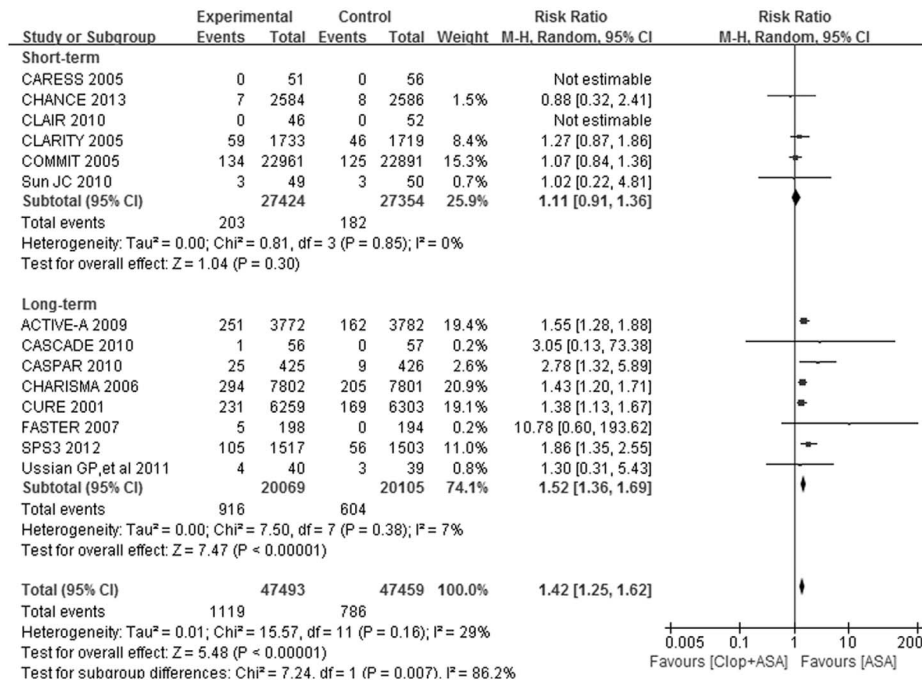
| Study or Subgroup | Experimental Events | Experimental Total | Control Events | Control Total | Weight | Risk Ratio M-H, Random, 95% CI | Risk Ratio M-H, Random, 95% CI |
|---|---|---|---|---|---|---|---|
| **Short-term** | | | | | | | |
| CARESS 2005 | 0 | 51 | 0 | 56 | | Not estimable | |
| CHANCE 2013 | 7 | 2584 | 8 | 2586 | 1.5% | 0.88 [0.32, 2.41] | |
| CLAIR 2010 | 0 | 46 | 0 | 52 | | Not estimable | |
| CLARITY 2005 | 59 | 1733 | 46 | 1719 | 8.4% | 1.27 [0.87, 1.86] | |
| COMMIT 2005 | 134 | 22961 | 125 | 22891 | 15.3% | 1.07 [0.84, 1.36] | |
| Sun JC 2010 | 3 | 49 | 3 | 50 | 0.7% | 1.02 [0.22, 4.81] | |
| **Subtotal (95% CI)** | | **27424** | | **27354** | **25.9%** | **1.11 [0.91, 1.36]** | |
| Total events | 203 | | 182 | | | | |
| Heterogeneity: Tau² = 0.00; Chi² = 0.81, df = 3 (P = 0.85); I² = 0% | | | | | | | |
| Test for overall effect: Z = 1.04 (P = 0.30) | | | | | | | |
| **Long-term** | | | | | | | |
| ACTIVE-A 2009 | 251 | 3772 | 162 | 3782 | 19.4% | 1.55 [1.28, 1.88] | |
| CASCADE 2010 | 1 | 56 | 0 | 57 | 0.2% | 3.05 [0.13, 73.38] | |
| CASPAR 2010 | 25 | 425 | 9 | 426 | 2.6% | 2.78 [1.32, 5.89] | |
| CHARISMA 2006 | 294 | 7802 | 205 | 7801 | 20.9% | 1.43 [1.20, 1.71] | |
| CURE 2001 | 231 | 6259 | 169 | 6303 | 19.1% | 1.38 [1.13, 1.67] | |
| FASTER 2007 | 5 | 198 | 0 | 194 | 0.2% | 10.78 [0.60, 193.62] | |
| SPS3 2012 | 105 | 1517 | 56 | 1503 | 11.0% | 1.86 [1.35, 2.55] | |
| Ussian GP,et al 2011 | 4 | 40 | 3 | 39 | 0.8% | 1.30 [0.31, 5.43] | |
| **Subtotal (95% CI)** | | **20069** | | **20105** | **74.1%** | **1.52 [1.36, 1.69]** | |
| Total events | 916 | | 604 | | | | |
| Heterogeneity: Tau² = 0.00; Chi² = 7.50, df = 7 (P = 0.38); I² = 7% | | | | | | | |
| Test for overall effect: Z = 7.47 (P < 0.00001) | | | | | | | |
| **Total (95% CI)** | | **47493** | | **47459** | **100.0%** | **1.42 [1.25, 1.62]** | |
| Total events | 1119 | | 786 | | | | |
| Heterogeneity: Tau² = 0.01; Chi² = 15.57, df = 11 (P = 0.16); I² = 29% | | | | | | | |
| Test for overall effect: Z = 5.48 (P < 0.00001) | | | | | | | |
| Test for subgroup differences: Chi² = 7.24, df = 1 (P = 0.007), I² = 86.2% | | | | | | | |

0.005 0.1 1 10 200
Favours [Clop+ASA] Favours [ASA]